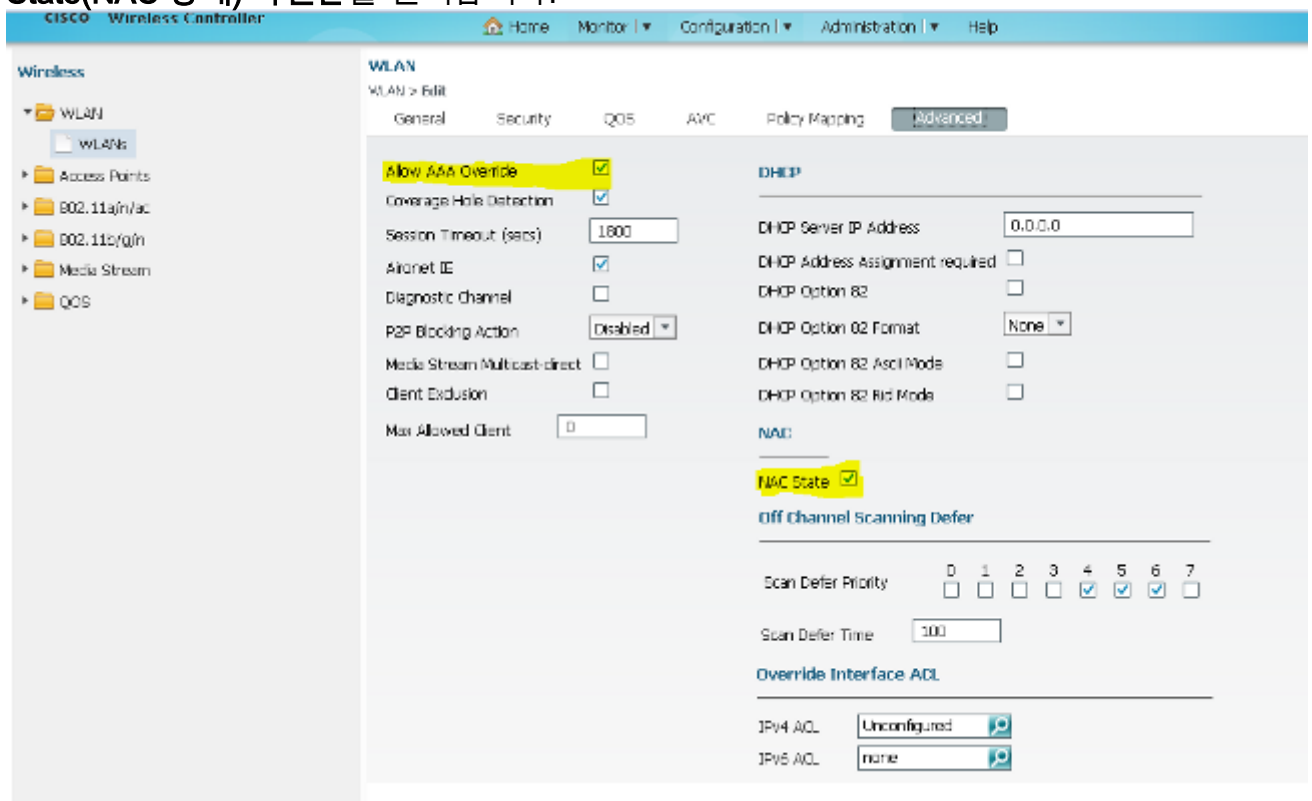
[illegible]

CISCO Wireless Controller

Home Monitor | ▾ Configuration | ▾ Administration | ▾ Help

Wireless

WLAN

WLANs

Access Points

802.11a/n/ac

802.11b/g/n

Media Stream

QOS

WLAN

WLAN > Edit

General Security QOS AVC Policy Mapping Advanced

Allow AAA Override

Coverage Hole Detection

Session Timeout (secs) 1800

Aironet IE

Diagnostic Channel

P2P Blocking Action Disabled

Media Stream Multicast-direct

Client Exclusion

Max Allowed Client 0

DHCP

DHCP Server IP Address 0.0.0.0

DHCP Address Assignment required

DHCP Option 82

DHCP Option 82 Format None

DHCP Option 82 Ascii Mode

DHCP Option 82 Rid Mode

NAC

NAC State

Off Channel Scanning Defer

Scan Defer Priority 0 1 2 3 4 5 6 7

Scan Defer Time 100

Override Interface ACL

IPv4 ACL Unconfigured

IPv6 ACL none